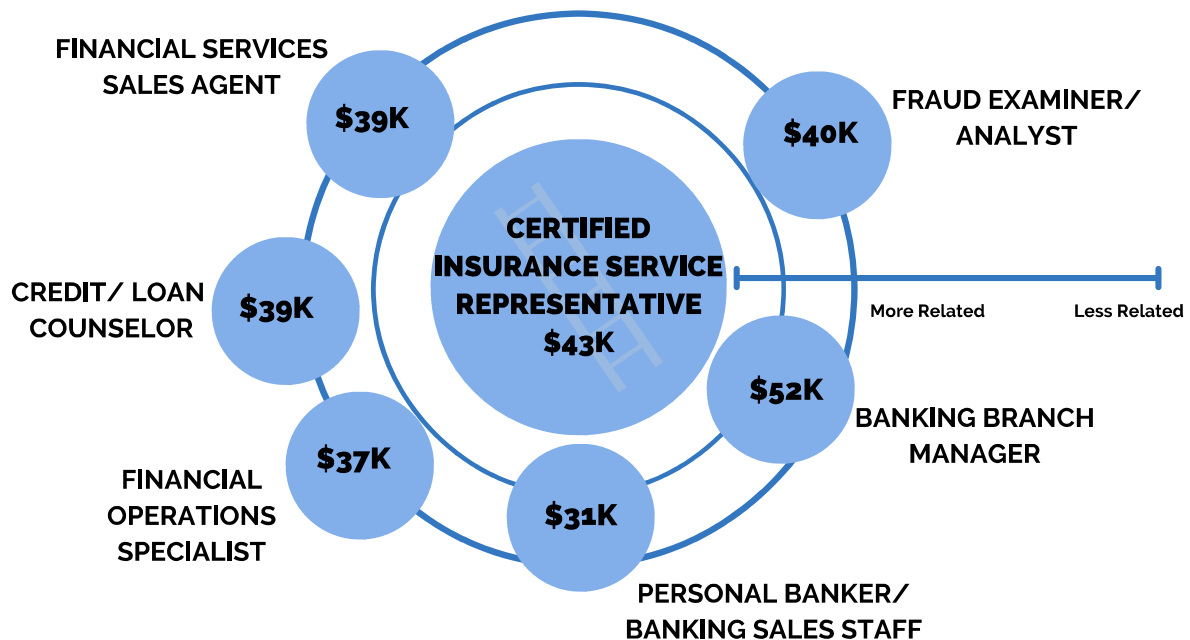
FINANCIAL SERVICES SALES AGENT
$39K

FRAUD EXAMINER/ ANALYST
$40K

CERTIFIED INSURANCE SERVICE REPRESENTATIVE
$43K

More Related
Less Related

CREDIT/ LOAN COUNSELOR
$39K

$52K
BANKING BRANCH MANAGER

FINANCIAL OPERATIONS SPECIALIST
$37K

$31K
PERSONAL BANKER/ BANKING SALES STAFF